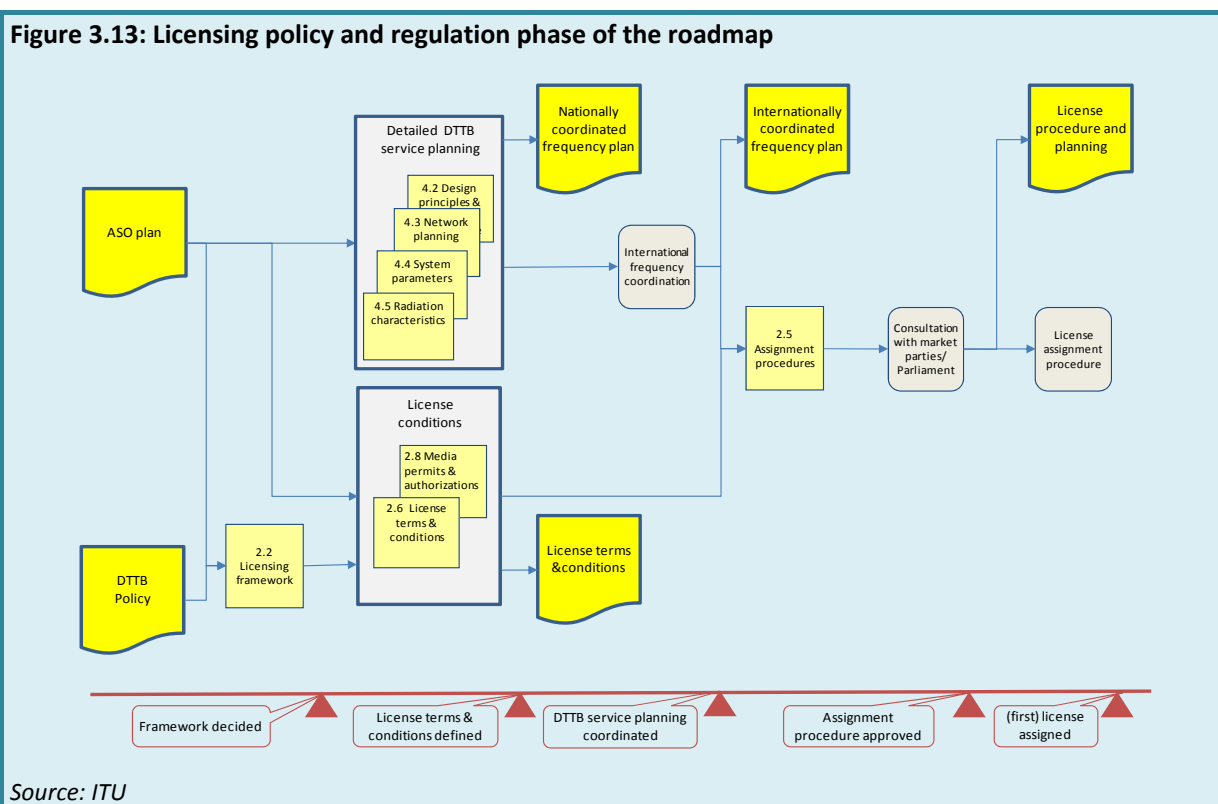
Figure 3.13: Licensing policy and regulation phase of the roadmap

ASO plan

DTTB Policy

2.2 Licensing framework

Detailed DTTB service planning

4.2 Design principles &

4.3 Network planning

4.4 System parameters

4.5 Radiation characteristics

Nationally coordinated frequency plan

International frequency coordination

Internationally coordinated frequency plan

License conditions

2.8 Media permits & authorizations

2.6 License terms & conditions

License terms &conditions

2.5 Assignment procedures

Consultation with market parties/ Parliament

License procedure and planning

License assignment procedure

Framework decided

License terms & conditions defined

DTTB service planning coordinated

Assignment procedure approved

(first) license assigned

Source: ITU